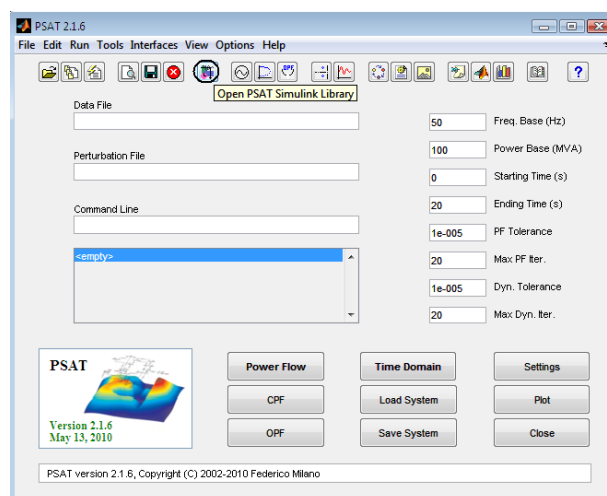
PSAT 2.1.6

File Edit Run Tools Interfaces View Options Help

Open PSAT Simulink Library

Data File

Perturbation File

Command Line

<empty>

| 50 | Freq. Base (Hz) |
|---|---|
| 100 | Power Base (MVA) |
| 0 | Starting Time (s) |
| 20 | Ending Time (s) |
| 1e-005 | PF Tolerance |
| 20 | Max PF Iter. |
| 1e-005 | Dyn. Tolerance |
| 20 | Max Dyn. Iter. |

PSAT

Version 2.1.6
May 13, 2010

Power Flow
CPF
OPF

Time Domain
Load System
Save System

Settings
Plot
Close

PSAT version 2.1.6, Copyright (C) 2002-2010 Federico Milano